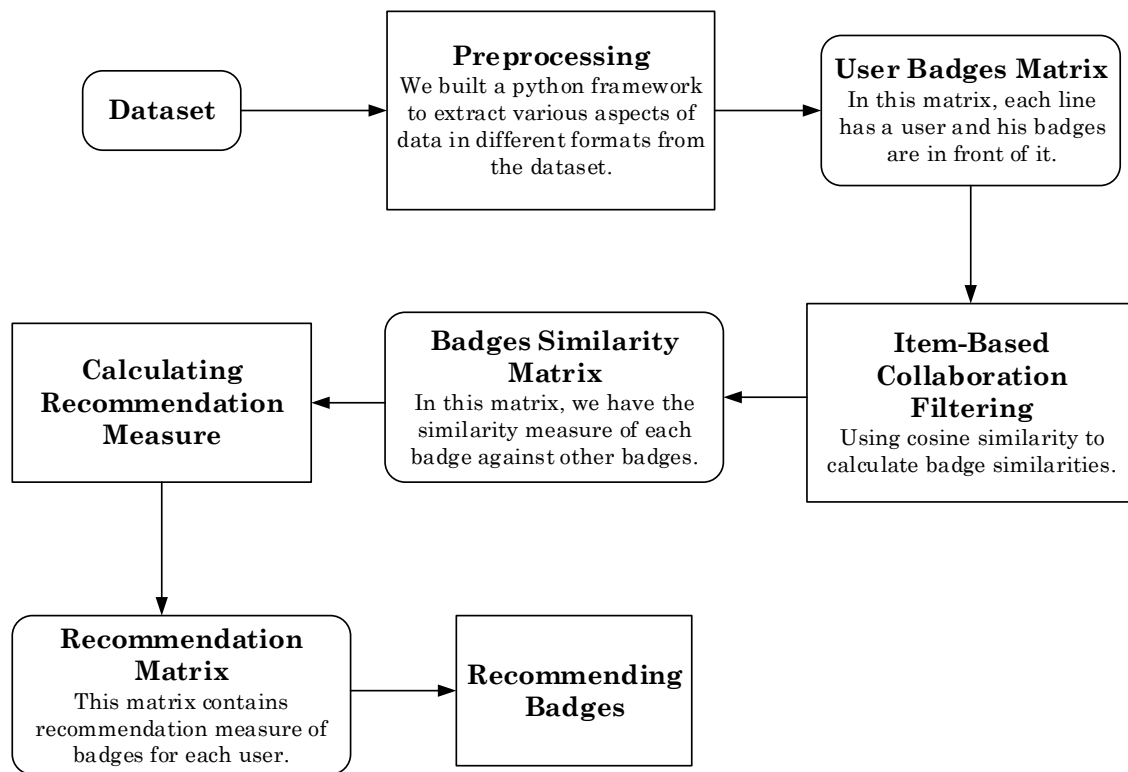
Dataset

Preprocessing
We built a python framework to extract various aspects of data in different formats from the dataset.

User Badges Matrix
In this matrix, each line has a user and his badges are in front of it.

Item-Based Collaboration Filtering
Using cosine similarity to calculate badge similarities.

Badges Similarity Matrix
In this matrix, we have the similarity measure of each badge against other badges.

Calculating Recommendation Measure

Recommendation Matrix
This matrix contains recommendation measure of badges for each user.

Recommending Badges